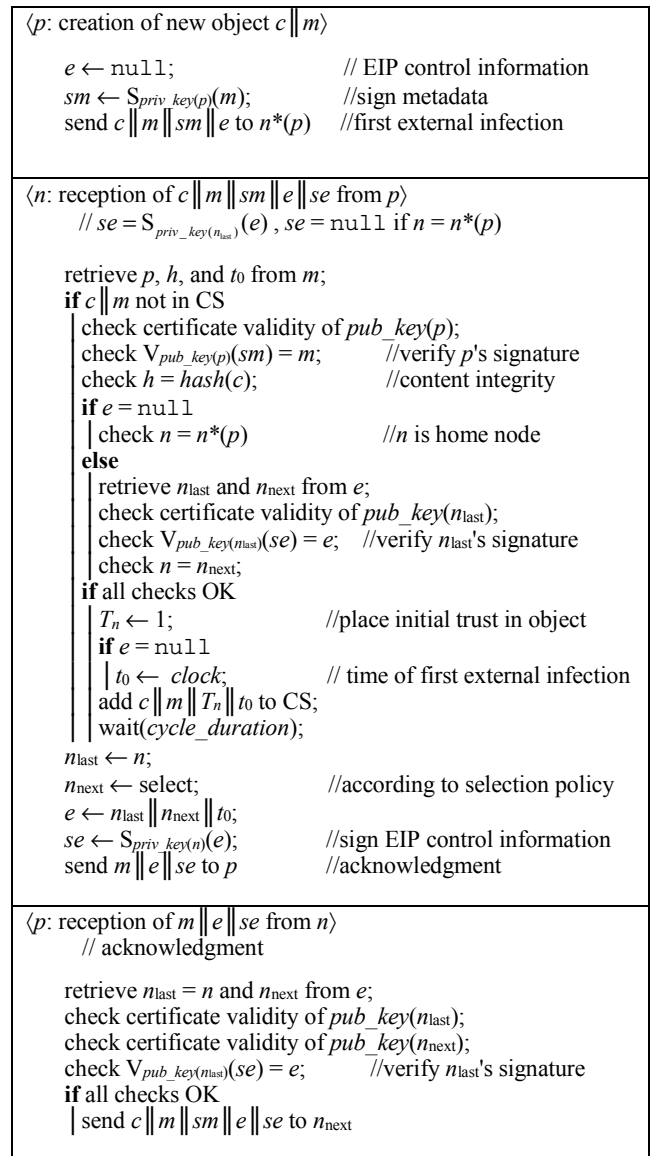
$\langle p$: creation of new object $c \| m\rangle$

$e \leftarrow$ null; // EIP control information
$sm \leftarrow S_{priv\_key(p)}(m)$; //sign metadata
send $c \| m \| sm \| e$ to $n^*(p)$ //first external infection

$\langle n$: reception of $c \| m \| sm \| e \| se$ from $p\rangle$
// $se = S_{priv\_key(n_{last})}(e)$ , $se$ = null if $n = n^*(p)$

retrieve $p$, $h$, and $t_0$ from $m$;
**if** $c \| m$ not in CS
check certificate validity of $pub\_key(p)$;
check $V_{pub\_key(p)}(sm) = m$; //verify $p$'s signature
check $h = hash(c)$; //content integrity
**if** $e$ = null
check $n = n^*(p)$ //$n$ is home node
**else**
retrieve $n_{last}$ and $n_{next}$ from $e$;
check certificate validity of $pub\_key(n_{last})$;
check $V_{pub\_key(n_{last})}(se) = e$; //verify $n_{last}$'s signature
check $n = n_{next}$;
**if** all checks OK
$T_n \leftarrow 1$; //place initial trust in object
**if** $e$ = null
$t_0 \leftarrow clock$; // time of first external infection
add $c \| m \| T_n \| t_0$ to CS;
wait($cycle\_duration$);
$n_{last} \leftarrow n$;
$n_{next} \leftarrow$ select; //according to selection policy
$e \leftarrow n_{last} \| n_{next} \| t_0$;
$se \leftarrow S_{priv\_key(n)}(e)$; //sign EIP control information
send $m \| e \| se$ to $p$ //acknowledgment

$\langle p$: reception of $m \| e \| se$ from $n\rangle$
// acknowledgment

retrieve $n_{last} = n$ and $n_{next}$ from $e$;
check certificate validity of $pub\_key(n_{last})$;
check certificate validity of $pub\_key(n_{next})$;
check $V_{pub\_key(n_{last})}(se) = e$; //verify $n_{last}$'s signature
**if** all checks OK
send $c \| m \| sm \| e \| se$ to $n_{next}$